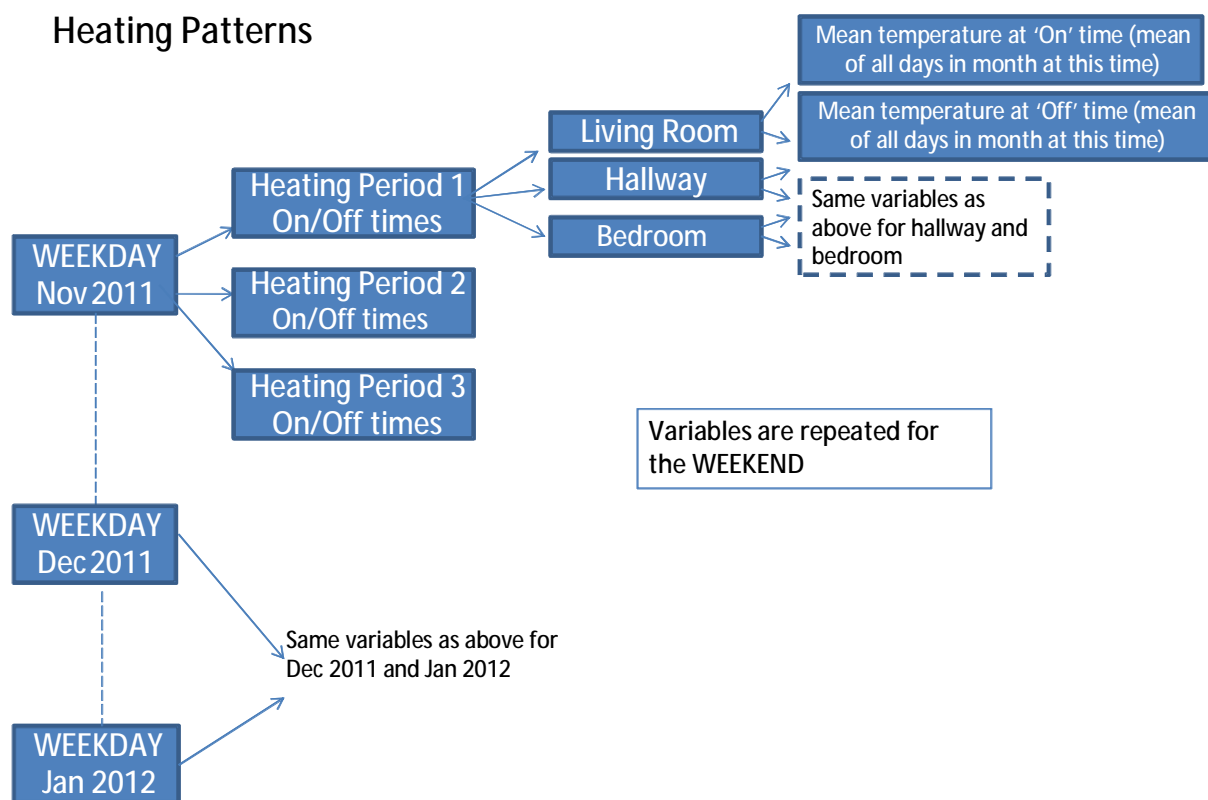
Heating Patterns

WEEKDAY Nov 2011

Heating Period 1 On/Off times

Heating Period 2 On/Off times

Heating Period 3 On/Off times

Living Room

Hallway

Bedroom

Mean temperature at 'On' time (mean of all days in month at this time)

Mean temperature at 'Off' time (mean of all days in month at this time)

Same variables as above for hallway and bedroom

Variables are repeated for the WEEKEND

WEEKDAY Dec 2011

Same variables as above for Dec 2011 and Jan 2012

WEEKDAY Jan 2012